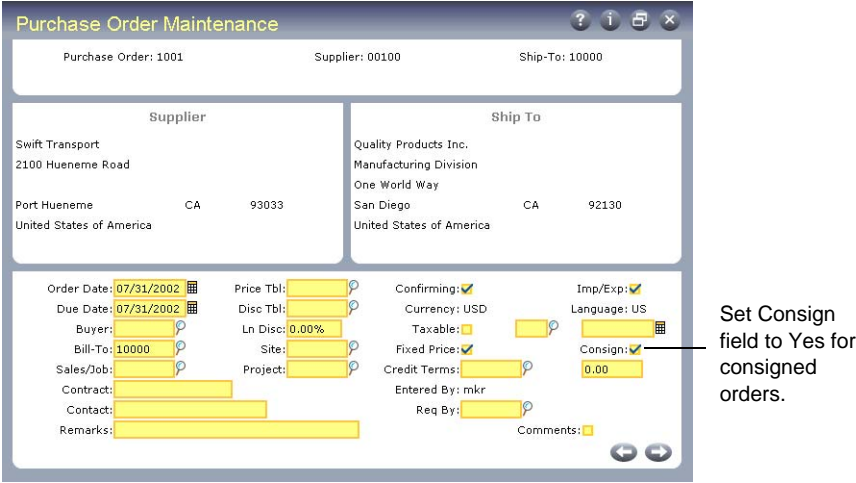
Purchase Order Maintenance

Purchase Order: 1001 Supplier: 00100 Ship-To: 10000

Supplier

Swift Transport
2100 Hueneme Road

Port Hueneme CA 93033
United States of America

Ship To

Quality Products Inc.
Manufacturing Division
One World Way
San Diego CA 92130
United States of America

Order Date: 07/31/2002
Due Date: 07/31/2002
Buyer:
Bill-To: 10000
Sales/Job:
Contract:
Contact:
Remarks:

Price Tbl:
Disc Tbl:
Ln Disc: 0.00%
Site:
Project:

Confirming:
Currency: USD
Taxable:
Fixed Price:
Credit Terms:
Entered By: mkr
Req By:

Imp/Exp:
Language: US
Consign:
0.00
Comments:

Set Consign field to Yes for consigned orders.